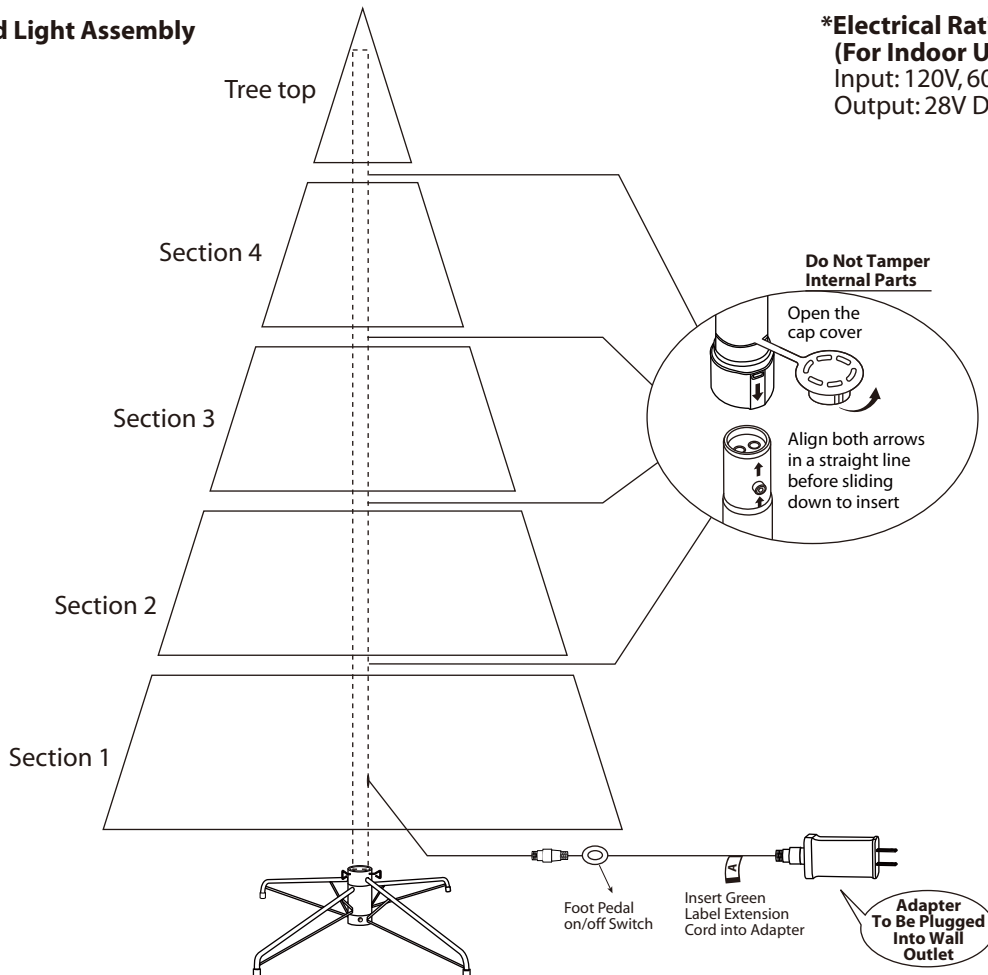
d Light Assembly

*Electrical Rat
(For Indoor U
Input: 120V, 60
Output: 28V D

Tree top

Section 4

Section 3

Section 2

Section 1

Do Not Tamper Internal Parts

Open the cap cover

Align both arrows in a straight line before sliding down to insert

Foot Pedal on/off Switch

A

Insert Green Label Extension Cord into Adapter

Adapter To Be Plugged Into Wall Outlet